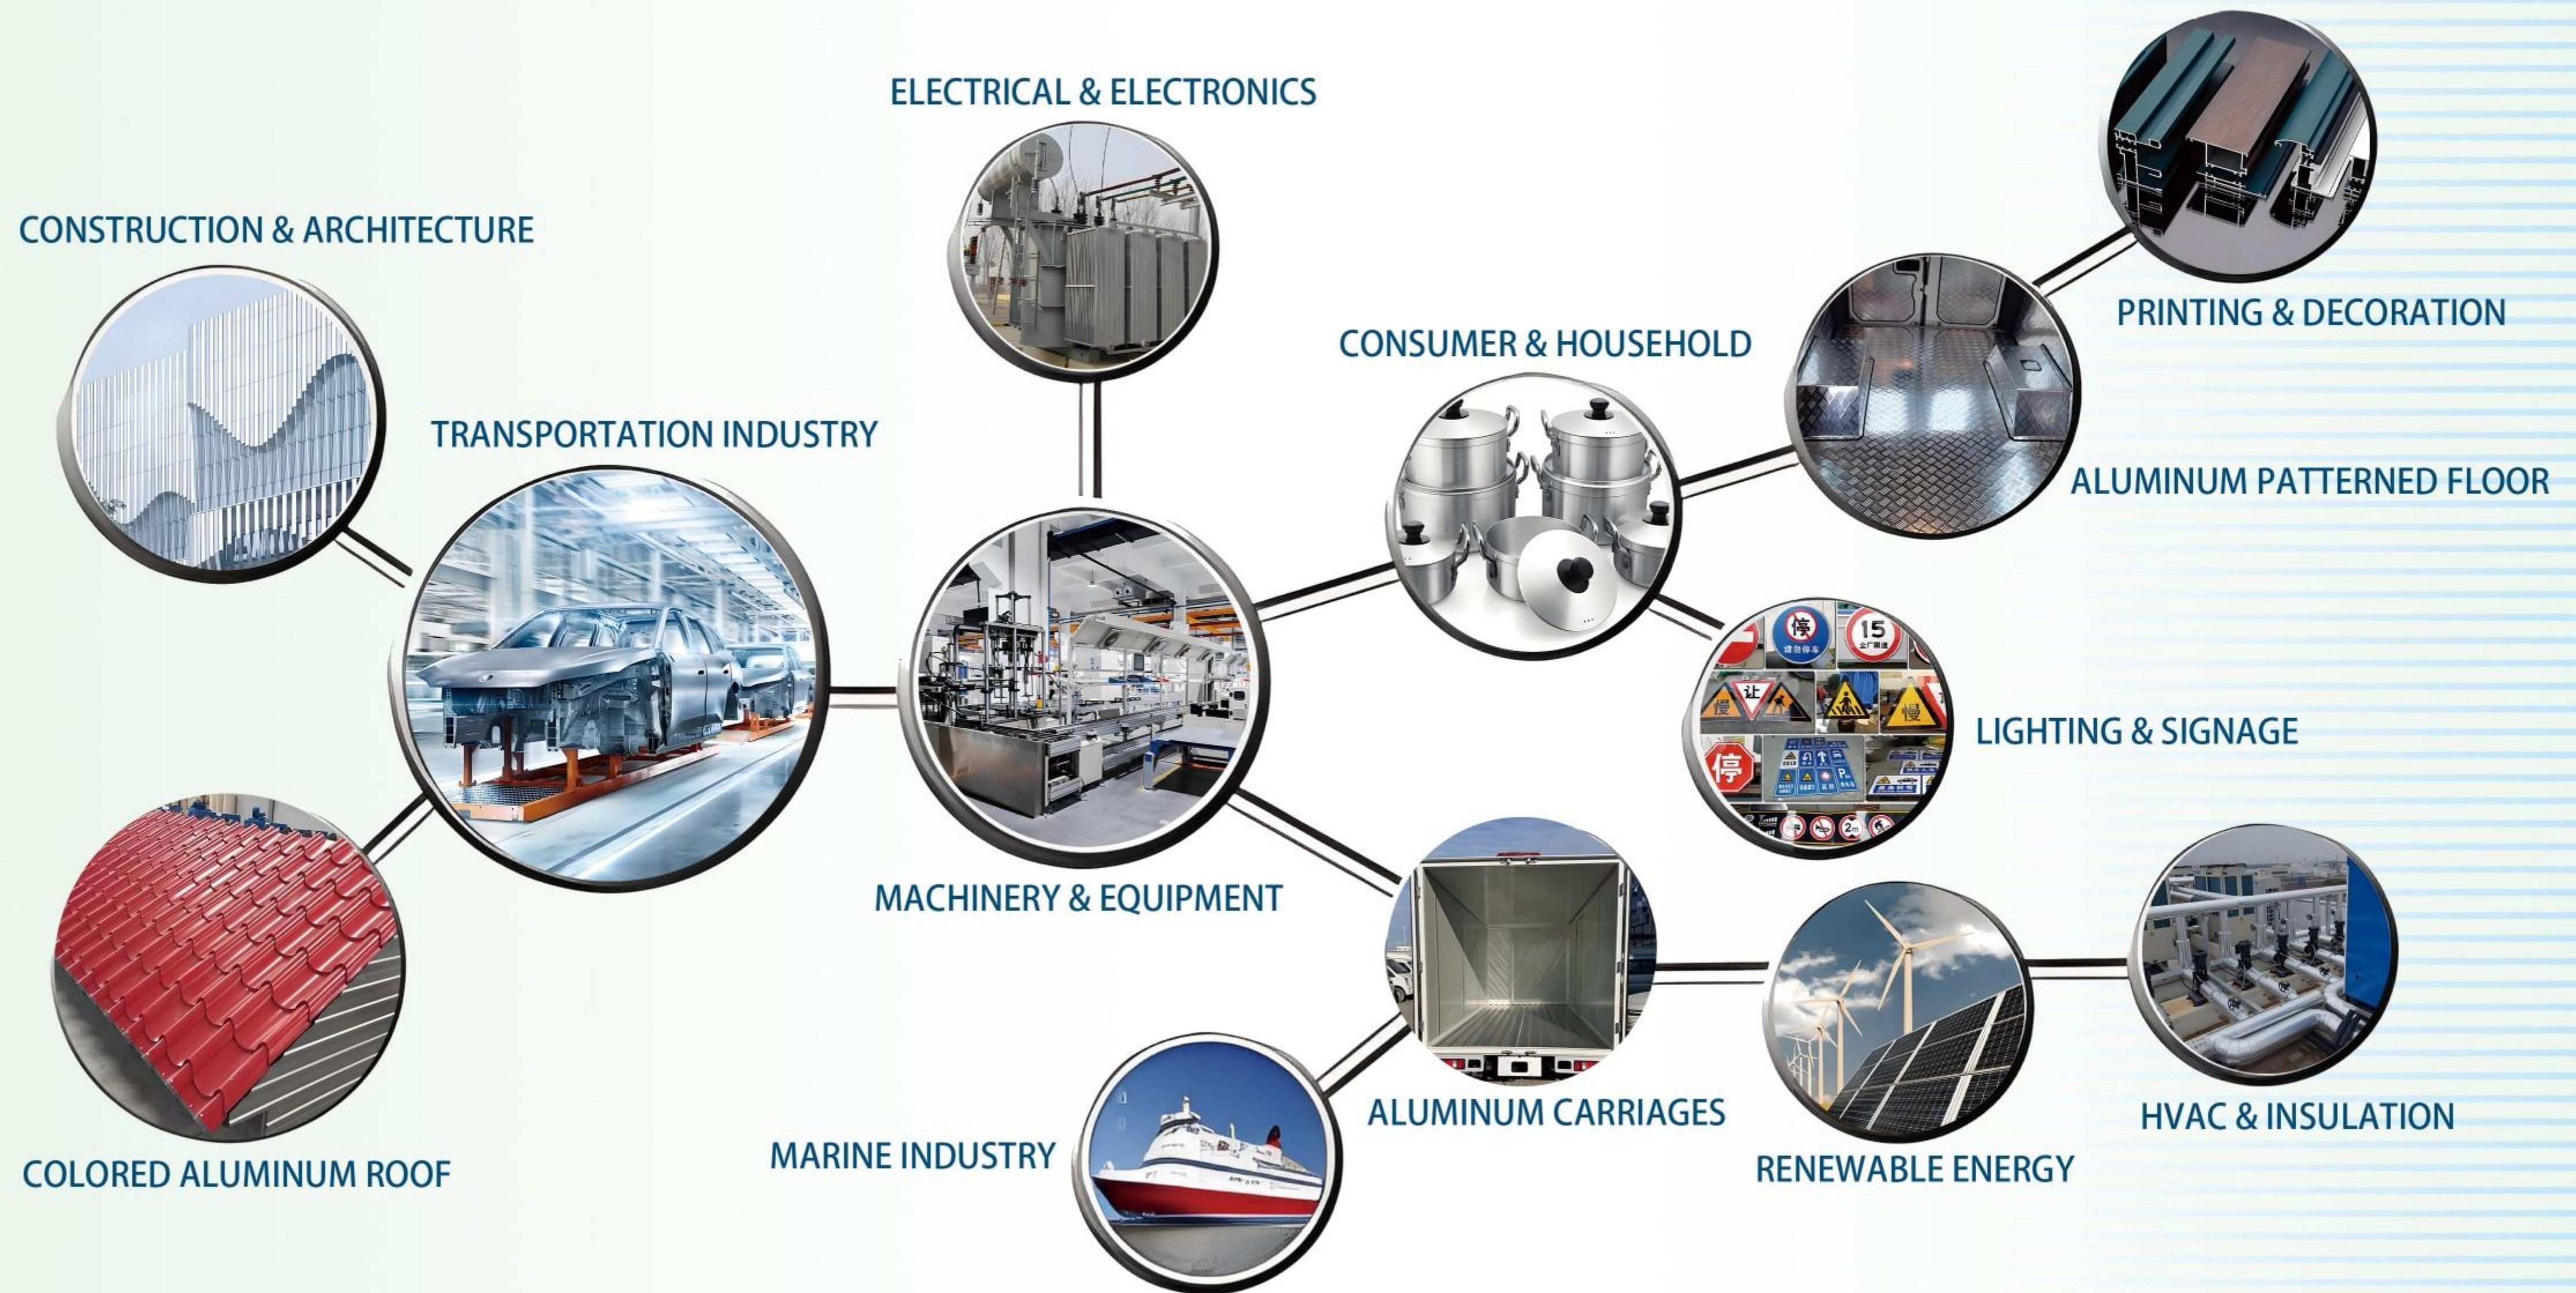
ELECTRICAL & ELECTRONICS

CONSTRUCTION & ARCHITECTURE

PRINTING & DECORATION

CONSUMER & HOUSEHOLD

TRANSPORTATION INDUSTRY

ALUMINUM PATTERNED FLOOR

停

15

让

慢

慢

停

LIGHTING & SIGNAGE

MACHINERY & EQUIPMENT

ALUMINUM CARRIAGES

HVAC & INSULATION

MARINE INDUSTRY

RENEWABLE ENERGY

COLORED ALUMINUM ROOF